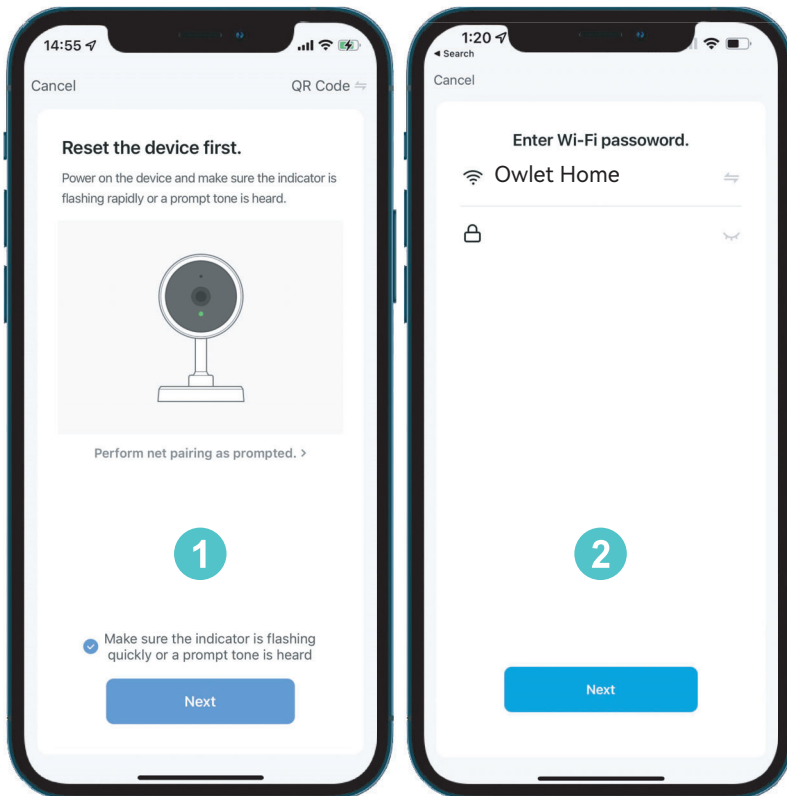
14:55

Cancel

QR Code ⇋

Reset the device first.

Power on the device and make sure the indicator is flashing rapidly or a prompt tone is heard.

Perform net pairing as prompted. >

1

Make sure the indicator is flashing quickly or a prompt tone is heard

Next

1:20

◂ Search

Cancel

Enter Wi-Fi passoword.

Owlet Home

2

Next